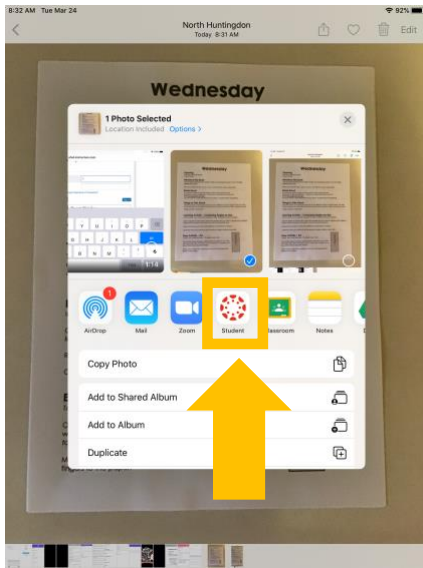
8:32 AM Tue Mar 24

92%

North Huntingdon
Today 8:31 AM

Edit

Wednesday

1 Photo Selected
Location Included Options >

1

AirDrop

Mail

Zoom

Student

Classroom

Notes

Copy Photo

Add to Shared Album

Add to Album

Duplicate